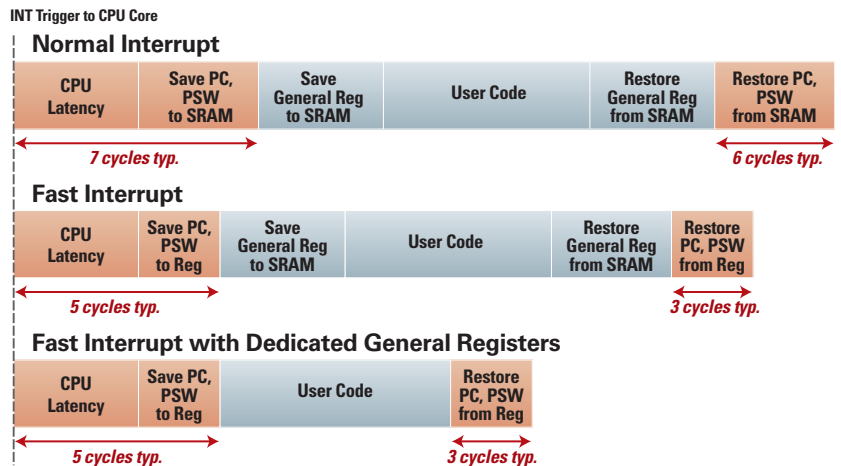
INT Trigger to CPU Core

Normal Interrupt

| CPU Latency | Save PC, PSW to SRAM | Save General Reg to SRAM | User Code | Restore General Reg from SRAM | Restore PC, PSW from SRAM |
|---|---|---|---|---|---|

7 cycles typ.

6 cycles typ.

Fast Interrupt

| CPU Latency | Save PC, PSW to Reg | Save General Reg to SRAM | User Code | Restore General Reg from SRAM | Restore PC, PSW from Reg |
|---|---|---|---|---|---|

5 cycles typ.

3 cycles typ.

Fast Interrupt with Dedicated General Registers

| CPU Latency | Save PC, PSW to Reg | User Code | Restore PC, PSW from Reg |
|---|---|---|---|

5 cycles typ.

3 cycles typ.